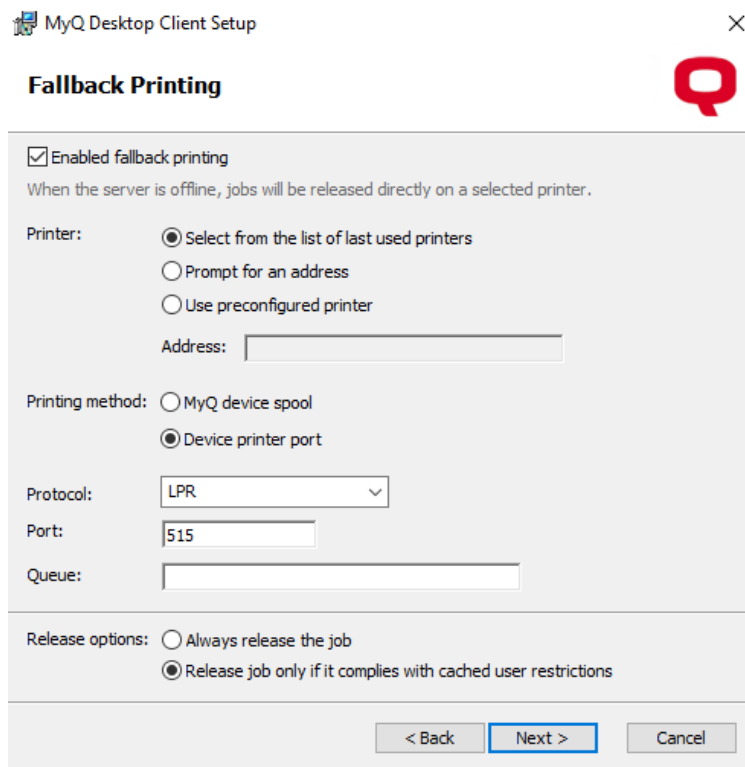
MyQ Desktop Client Setup

Fallback Printing

Enabled fallback printing

When the server is offline, jobs will be released directly on a selected printer.

Printer:
Select from the list of last used printers
Prompt for an address
Use preconfigured printer

Address:

Printing method:
MyQ device spool
Device printer port

Protocol: LPR

Port: 515

Queue:

Release options:
Always release the job
Release job only if it complies with cached user restrictions

< Back
Next >
Cancel